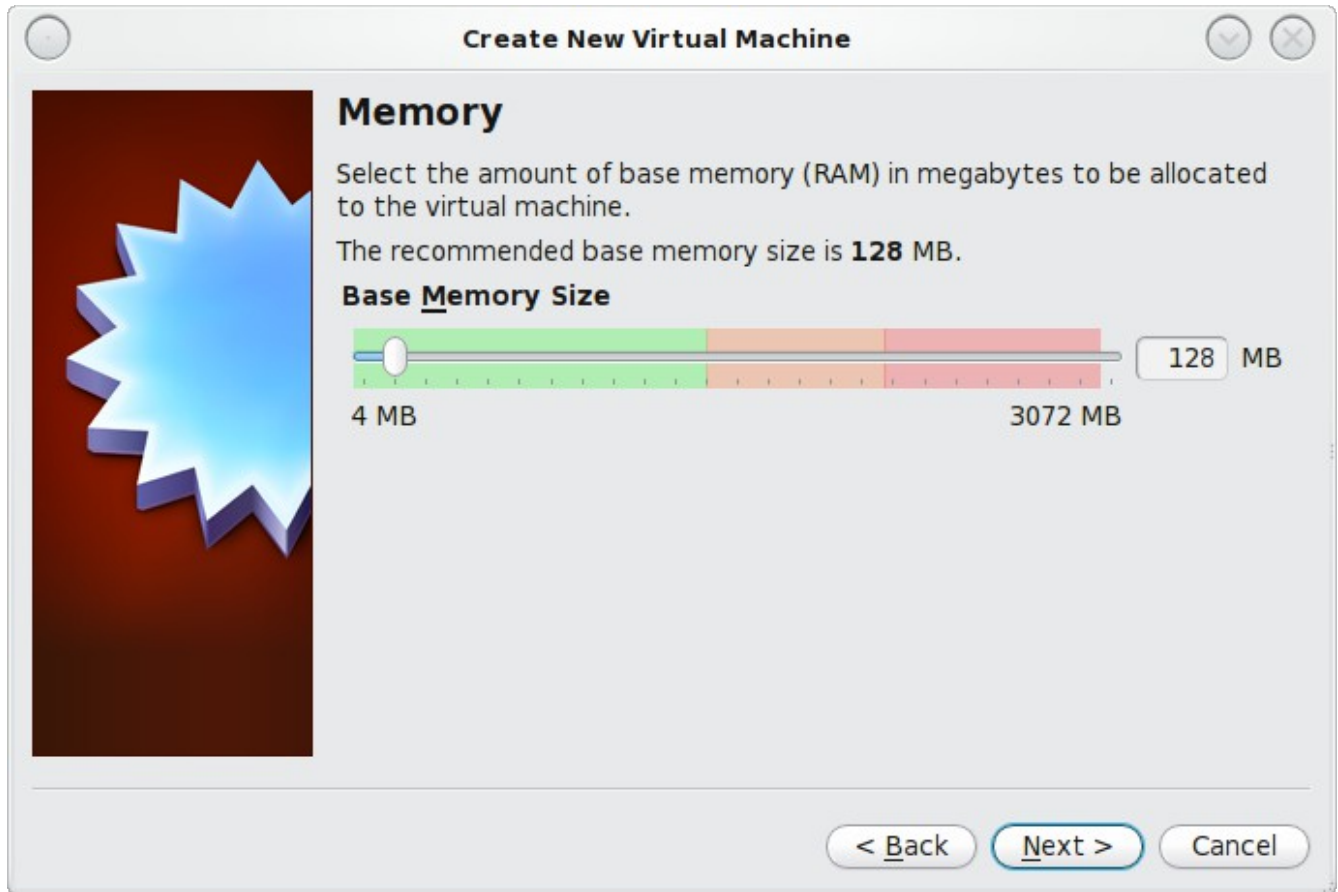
Create New Virtual Machine

Memory

Select the amount of base memory (RAM) in megabytes to be allocated to the virtual machine.

The recommended base memory size is **128** MB.

**Base Memory Size**

128 MB

4 MB

3072 MB

< Back

Next >

Cancel